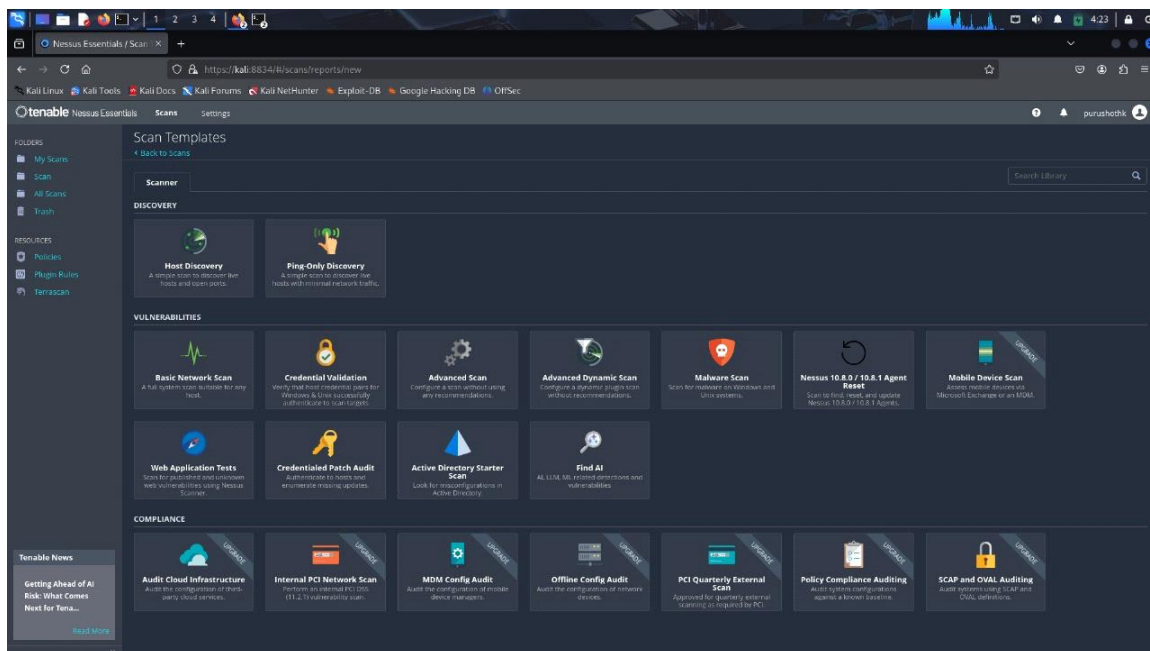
1 2 3 4
4:23

Nessus Essentials / Scan ×

https://kali:8834/#/scans/reports/new

Kali Linux Kali Tools Kali Docs Kali Forums Kali NetHunter Exploit-DB Google Hacking DB OffSec

tenable Nessus Essentials Scans Settings purushothk

FOLDERS
My Scans
Scan
All Scans
Trash

RESOURCES
Policies
Plugin Rules
Terrascan

Scan Templates
‹ Back to Scans

Scanner

Search Library

DISCOVERY

Host Discovery
A simple scan to discover live hosts and open ports.

Ping-Only Discovery
A simple scan to discover live hosts with minimal network traffic.

VULNERABILITIES

Basic Network Scan
A full system scan suitable for any host.

Credential Validation
Verify that host credential pairs for Windows & Unix successfully authenticate to scan targets.

Advanced Scan
Configure a scan without using any recommendations.

Advanced Dynamic Scan
Configure a dynamic plugin scan without recommendations.

Malware Scan
Scan for malware on Windows and Unix systems.

Nessus 10.8.0 / 10.8.1 Agent Reset
Scan to find, reset, and update Nessus 10.8.0 / 10.8.1 Agents.

UPGRADE
Mobile Device Scan
Assess mobile devices via Microsoft Exchange or an MDM.

Web Application Tests
Scan for published and unknown web vulnerabilities using Nessus Scanner.

Credentialed Patch Audit
Authenticate to hosts and enumerate missing updates.

Active Directory Starter Scan
Look for misconfigurations in Active Directory.

Find AI
AI, LLM, ML related detections and vulnerabilities

COMPLIANCE

UPGRADE
Audit Cloud Infrastructure
Audit the configuration of third-party cloud services.

UPGRADE
Internal PCI Network Scan
Perform an internal PCI DSS (11.2.1) vulnerability scan.

UPGRADE
MDM Config Audit
Audit the configuration of mobile device managers.

UPGRADE
Offline Config Audit
Audit the configuration of network devices.

UPGRADE
PCI Quarterly External Scan
Approved for quarterly external scanning as required by PCI.

UPGRADE
Policy Compliance Auditing
Audit system configurations against a known baseline.

UPGRADE
SCAP and OVAL Auditing
Audit systems using SCAP and OVAL definitions.

Tenable News

Getting Ahead of AI Risk: What Comes Next for Tena...

Read More